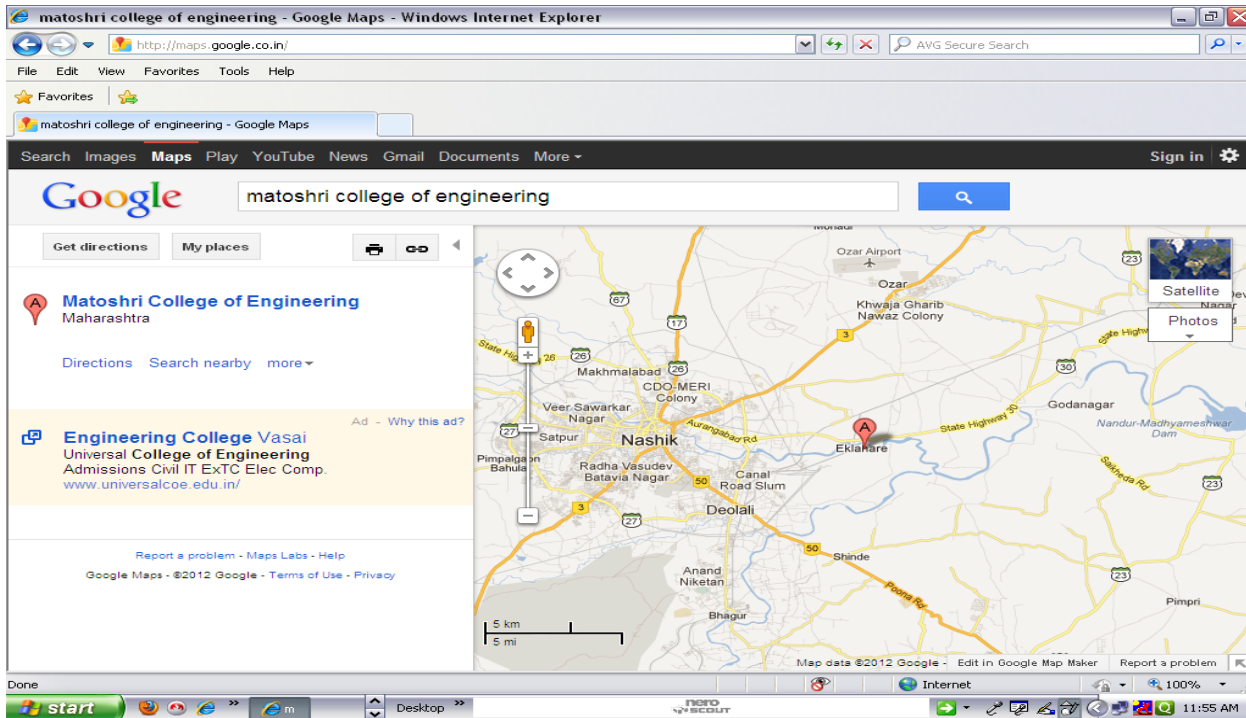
matoshri college of engineering - Google Maps - Windows Internet Explorer

http://maps.google.co.in/

AVG Secure Search

File Edit View Favorites Tools Help

Favorites

matoshri college of engineering - Google Maps

Search Images Maps Play YouTube News Gmail Documents More

Sign in

Google

matoshri college of engineering

Get directions My places

Matoshri College of Engineering
Maharashtra

Directions Search nearby more

Ad - Why this ad?

Engineering College Vasai
Universal College of Engineering
Admissions Civil IT ExTC Elec Comp.
www.universalcoe.edu.in/

Report a problem - Maps Labs - Help

Google Maps - ©2012 Google - Terms of Use - Privacy

Satellite

Photos

Ozar Airport
Ozar
Khwaja Gharib Nawaz Colony
Makhmalabad
CDO-MERI Colony
Veer Sawarkar Nagar
Satpur
Nashik
Aurangabad Rd
Pimpalgaon Bahula
Radha Vasudev Batavia Nagar
Canal Road Slum
Deolali
Eklahare
State Highway 30
Godanagar
Nandur-Madhyameshwar Dam
Sinnar
Shinde
Anand Niketan
Bhagur
Poona Rd
Pimpri
State Highway 26
Nagar
5 km
5 mi

Map data ©2012 Google - Edit in Google Map Maker Report a problem

Done

Internet

100%

start

Desktop

11:55 AM